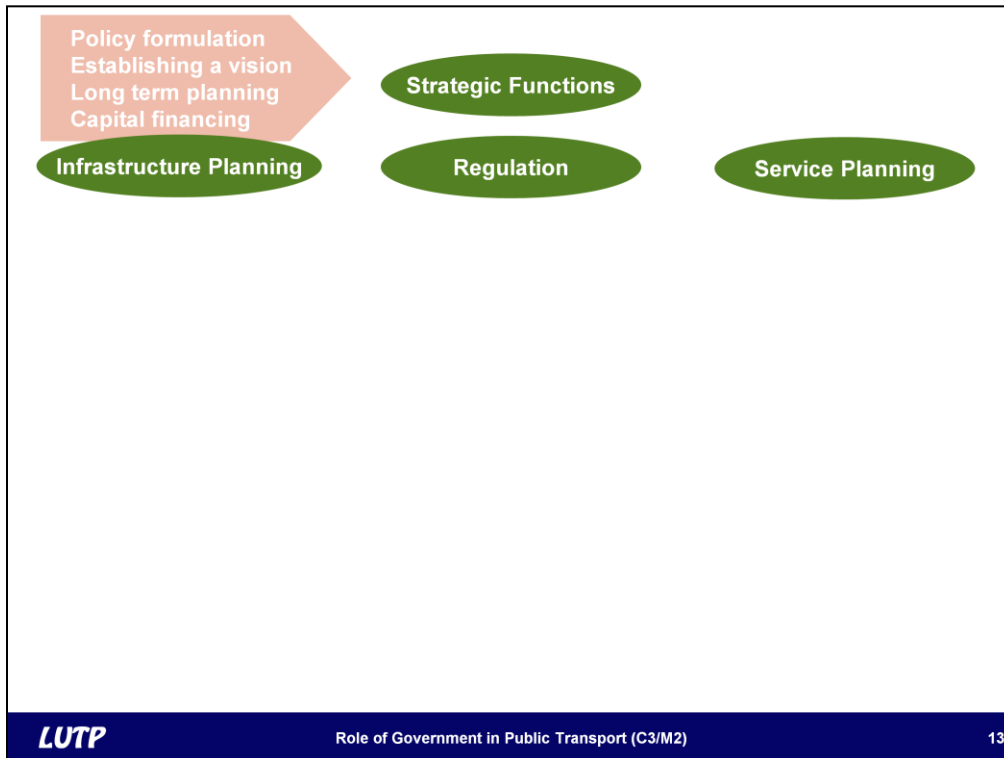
Policy formulation
Establishing a vision
Long term planning
Capital financing

Strategic Functions

Infrastructure Planning

Regulation

Service Planning

LUTP

Role of Government in Public Transport (C3/M2)

13